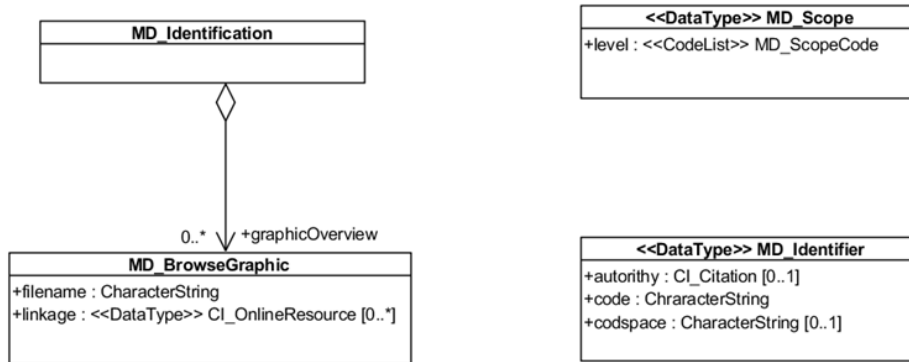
MD_Identification

<<DataType>> MD_Scope
+level : <<CodeList>> MD_ScopeCode

0..* +graphicOverview

MD_BrowseGraphic
+filename : CharacterString
+linkage : <<DataType>> CI_OnlineResource [0..*]

<<DataType>> MD_Identifier
+autorithy : CI_Citation [0..1]
+code : ChraracterString
+codspace : CharacterString [0..1]